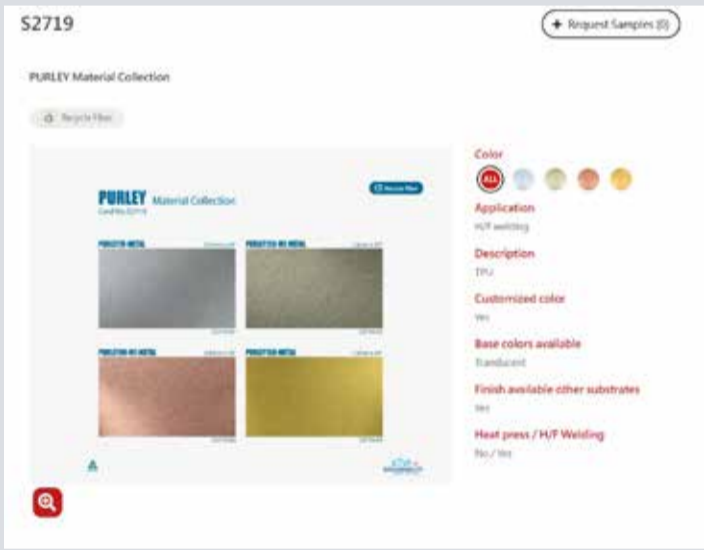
S2719

+ Request Samples (0)

PURLEY Material Collection

Recycle Fiber

PURLEY Material Collection

Card No.S2719

Recycle Fiber

PURLEY-METAL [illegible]

PURLEY-HD METAL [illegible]

PURLEY-HD METAL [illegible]

PURLEY-METAL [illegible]

Color

ALL

Application

H/F welding

Description

TPU

Customized color

Yes

Base colors available

Translucent

Finish available other substrates

Yes

Heat press / H/F Welding

No / Yes